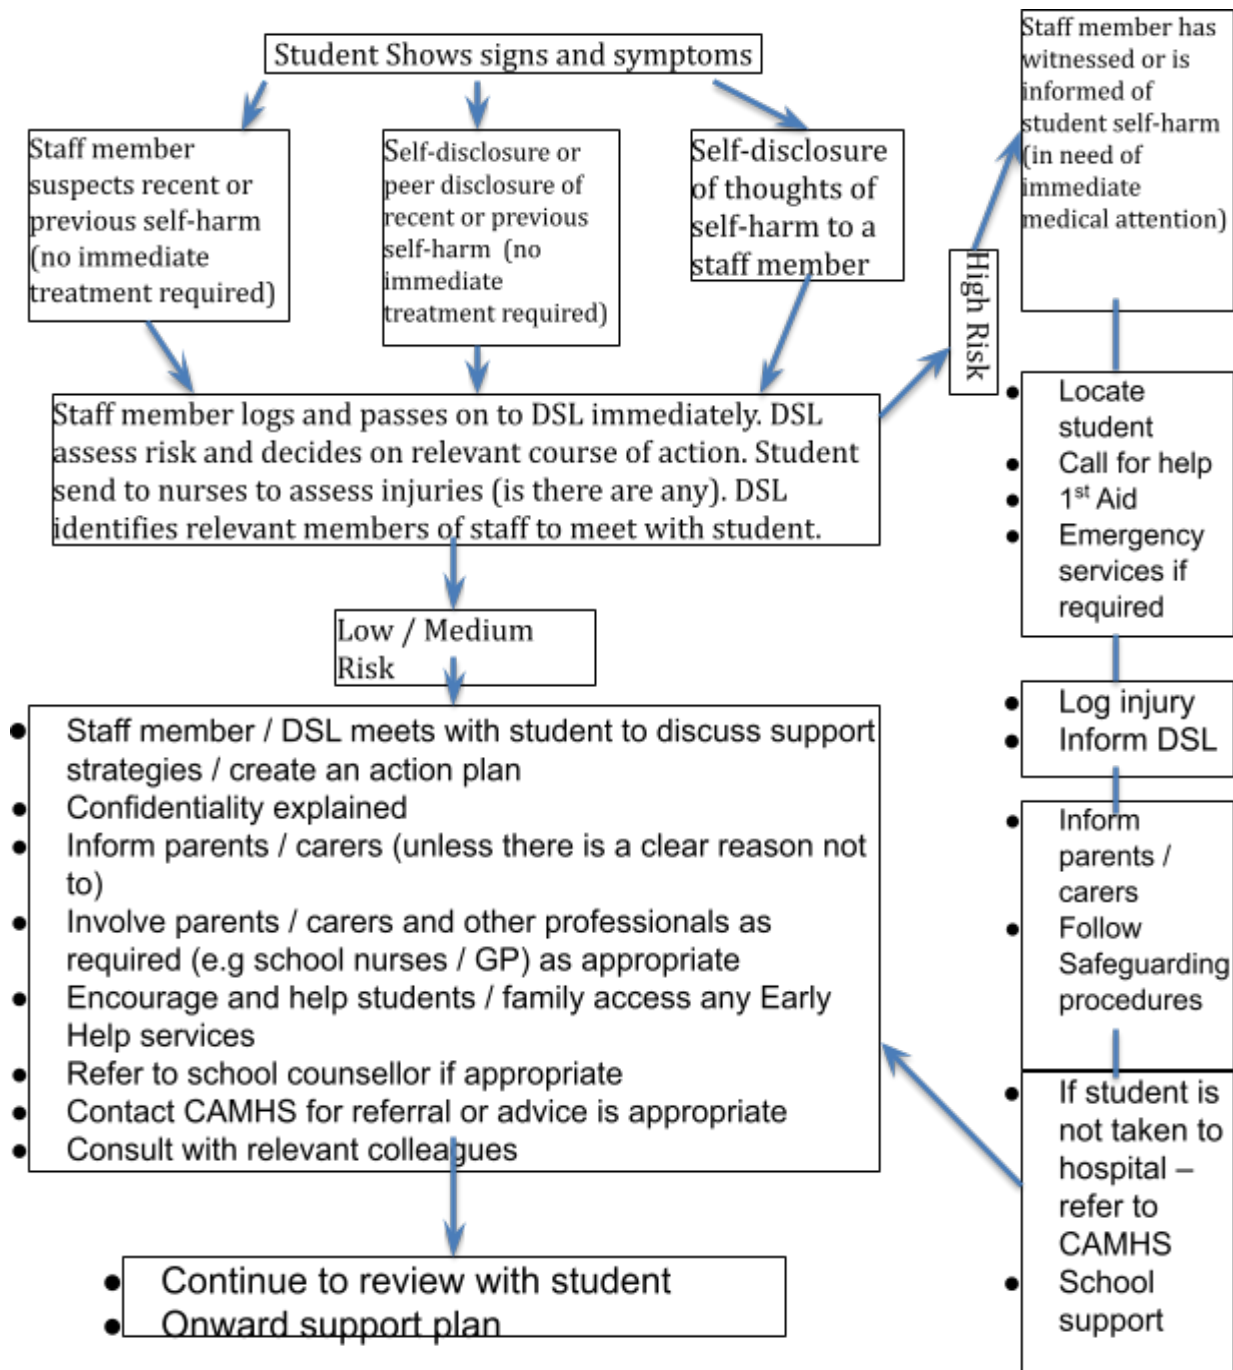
Student Shows signs and symptoms

Staff member suspects recent or previous self-harm (no immediate treatment required)

Self-disclosure or peer disclosure of recent or previous self-harm (no immediate treatment required)

Self-disclosure of thoughts of self-harm to a staff member

Staff member has witnessed or is informed of student self-harm (in need of immediate medical attention)

High Risk

Staff member logs and passes on to DSL immediately. DSL assess risk and decides on relevant course of action. Student send to nurses to assess injuries (is there are any). DSL identifies relevant members of staff to meet with student.

Low / Medium Risk

- Staff member / DSL meets with student to discuss support strategies / create an action plan
- Confidentiality explained
- Inform parents / carers (unless there is a clear reason not to)
- Involve parents / carers and other professionals as required (e.g school nurses / GP) as appropriate
- Encourage and help students / family access any Early Help services
- Refer to school counsellor if appropriate
- Contact CAMHS for referral or advice is appropriate
- Consult with relevant colleagues

- Continue to review with student
- Onward support plan

- Locate student
- Call for help
- 1$^{st}$ Aid
- Emergency services if required

- Log injury
- Inform DSL

- Inform parents / carers
- Follow Safeguarding procedures

- If student is not taken to hospital – refer to CAMHS
- School support